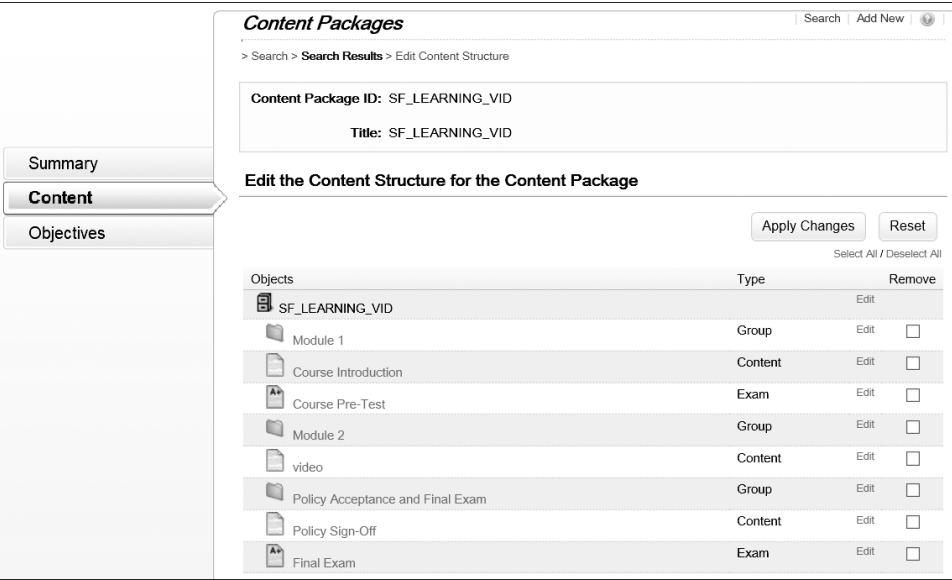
Content Packages

Search | Add New

> Search > Search Results > Edit Content Structure

Content Package ID: SF_LEARNING_VID

Title: SF_LEARNING_VID

Summary
Content
Objectives

Edit the Content Structure for the Content Package

Apply Changes Reset

Select All / Deselect All

| Objects | Type | | Remove |
|---|---|---|---|
| SF_LEARNING_VID | | Edit | |
| Module 1 | Group | Edit | ☐ |
| Course Introduction | Content | Edit | ☐ |
| Course Pre-Test | Exam | Edit | ☐ |
| Module 2 | Group | Edit | ☐ |
| video | Content | Edit | ☐ |
| Policy Acceptance and Final Exam | Group | Edit | ☐ |
| Policy Sign-Off | Content | Edit | ☐ |
| Final Exam | Exam | Edit | ☐ |